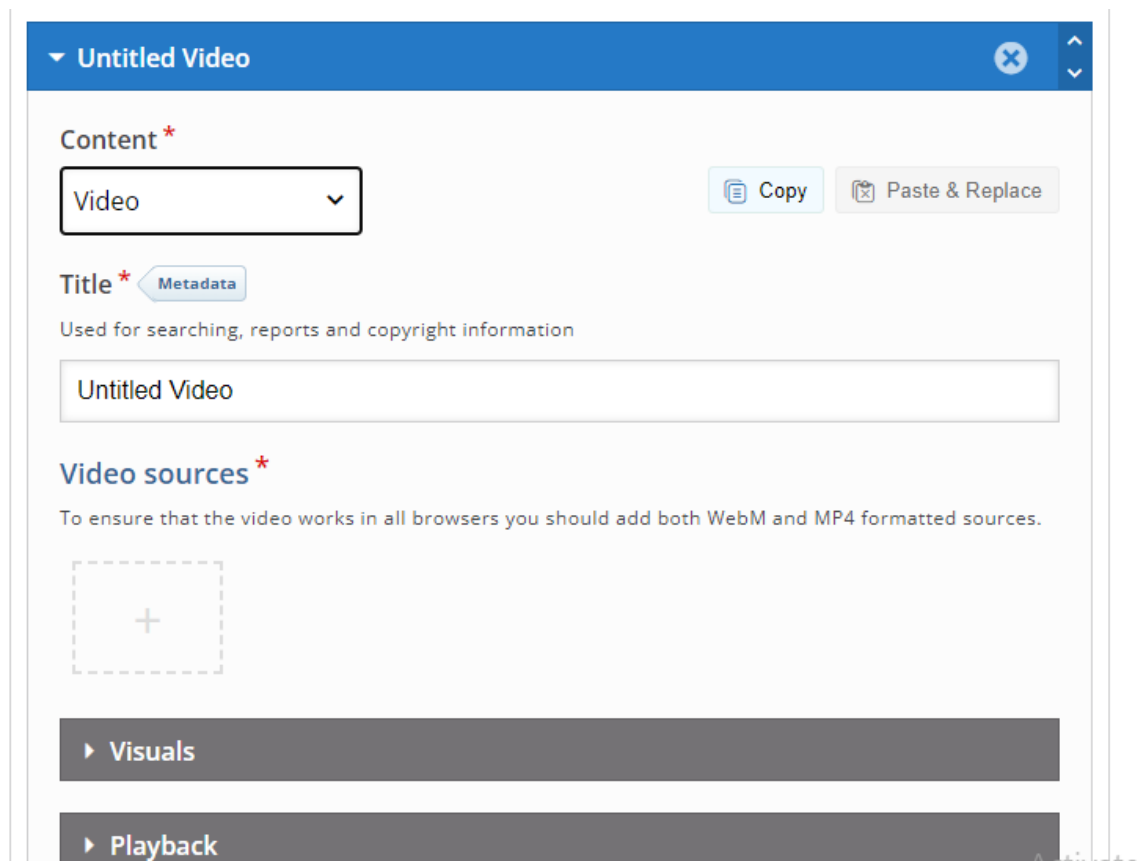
Untitled Video

Content *

Video

Copy

Paste & Replace

Title * Metadata

Used for searching, reports and copyright information

Untitled Video

Video sources *

To ensure that the video works in all browsers you should add both WebM and MP4 formatted sources.

+

Visuals

Playback